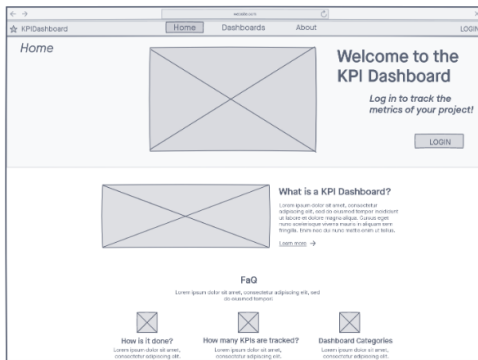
← →
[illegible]
☆ KPIDashboard
Home
Dashboards
About
LOGIN

Home

Welcome to the KPI Dashboard

Log in to track the metrics of your project!

LOGIN

What is a KPI Dashboard?

Lorem ipsum dolor sit amet, consectetur adipiscing elit, sed do eiusmod tempor incididunt ut labore et dolore magna aliqua. Quisque eget nunc scelerisque viverra mauris in aliquam sem fringilla. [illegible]

Learn more →

FaQ

Lorem ipsum dolor sit amet, consectetur adipiscing elit, sed do eiusmod tempor.

How is it done?
Lorem ipsum dolor sit amet, consectetur adipiscing elit.

How many KPIs are tracked?
Lorem ipsum dolor sit amet, consectetur adipiscing elit.

Dashboard Categories
Lorem ipsum dolor sit amet, consectetur adipiscing elit.